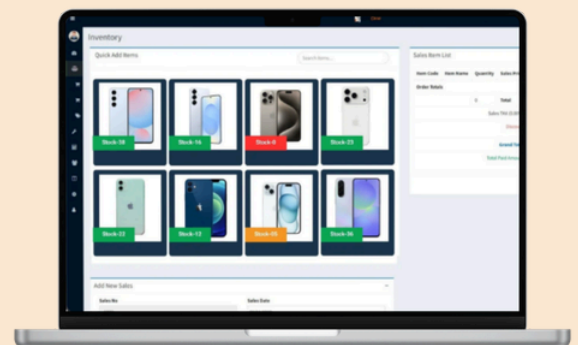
Inventory

Quick Add Items

Search Items...

Stock-38

Stock-16

Stock-8

Stock-23

Stock-22

Stock-12

Stock-15

Stock-36

Sales Item List

Item Code | Item Name | Quantity | Sales Pr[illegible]

Order Totals

Total

Sales TAX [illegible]

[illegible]

Grand To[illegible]

Total Paid Amo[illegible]

Add New Sales

Sales No

Sales Date